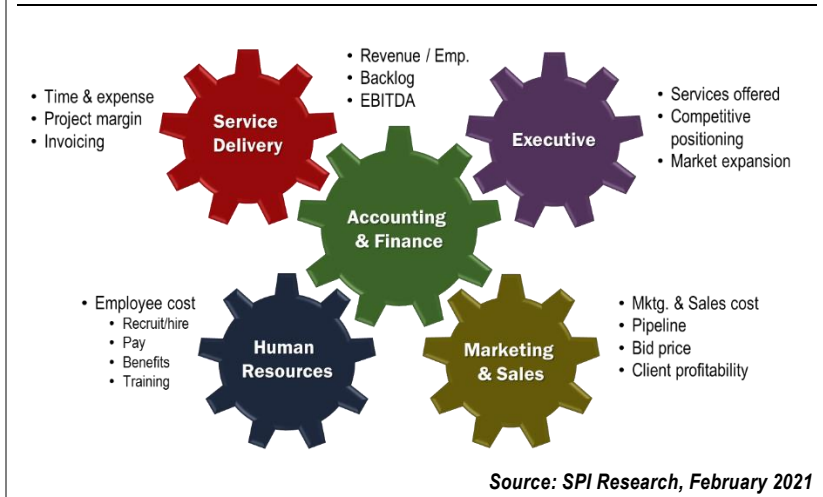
- Time & expense
- Project margin
- Invoicing

Service Delivery

- Revenue / Emp.
- Backlog
- EBITDA

Executive

- Services offered
- Competitive positioning
- Market expansion

Accounting & Finance

- Employee cost
  - Recruit/hire
  - Pay
  - Benefits
  - Training

Human Resources

Marketing & Sales

- Mktg. & Sales cost
- Pipeline
- Bid price
- Client profitability

Source: SPI Research, February 2021